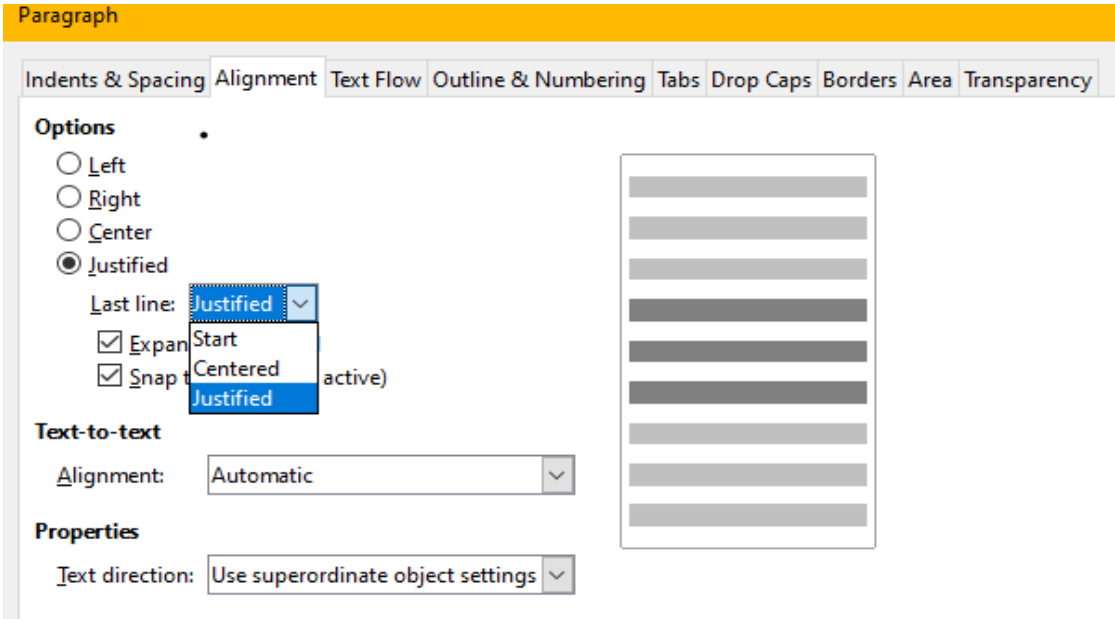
Paragraph

Indents & Spacing | Alignment | Text Flow | Outline & Numbering | Tabs | Drop Caps | Borders | Area | Transparency

Options

Left

Right

Center

Justified

Last line: Justified

Start

Centered

Justified

Expan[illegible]

Snap t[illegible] active)

Text-to-text

Alignment: Automatic

Properties

Text direction: Use superordinate object settings